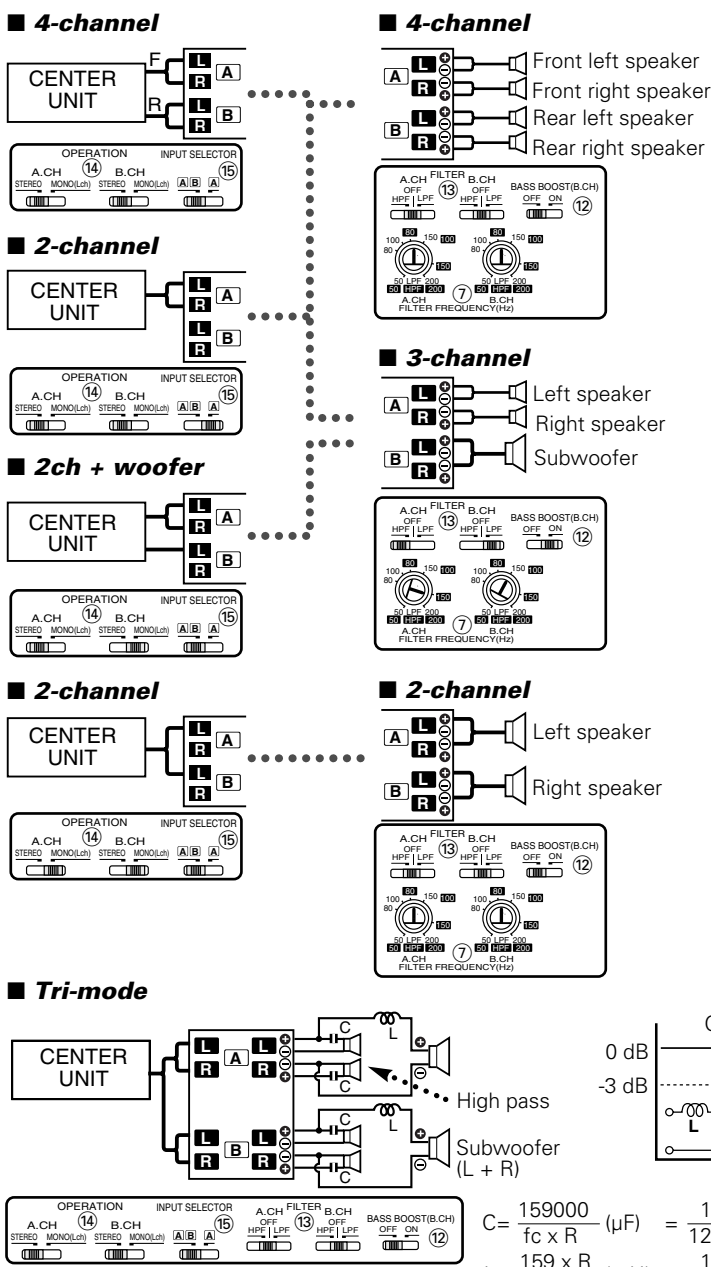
■ 4-channel

CENTER UNIT
F
R
L
R
A
L
R
B

OPERATION
A.CH ⑭ B.CH
STEREO MONO(Lch) STEREO MONO(Lch)
INPUT SELECTOR
A B A ⑮

■ 2-channel

CENTER UNIT
L
R
A
L
R
B

OPERATION
A.CH ⑭ B.CH
STEREO MONO(Lch) STEREO MONO(Lch)
INPUT SELECTOR
A B A ⑮

■ 2ch + woofer

CENTER UNIT
L
R
A
L
R
B

OPERATION
A.CH ⑭ B.CH
STEREO MONO(Lch) STEREO MONO(Lch)
INPUT SELECTOR
A B A ⑮

■ 2-channel

CENTER UNIT
L
R
A
L
R
B

OPERATION
A.CH ⑭ B.CH
STEREO MONO(Lch) STEREO MONO(Lch)
INPUT SELECTOR
A B A ⑮

■ 4-channel

A L R
B L R
Front left speaker
Front right speaker
Rear left speaker
Rear right speaker

A.CH FILTER B.CH
OFF ⑬ OFF
HPF LPF HPF LPF
BASS BOOST(B.CH)
OFF ON ⑫
80 100 150 100 80 150 100
50 LPF 200 50 HPF 200 ⑦ 50 LPF 200 50 HPF 200
A.CH B.CH
FILTER FREQUENCY(Hz)

■ 3-channel

A L R
B L R
Left speaker
Right speaker
Subwoofer

A.CH FILTER B.CH
OFF ⑬ OFF
HPF LPF HPF LPF
BASS BOOST(B.CH)
OFF ON ⑫
80 100 150 100 80 150 100
50 LPF 200 50 HPF 200 ⑦ 50 LPF 200 50 HPF 200
A.CH B.CH
FILTER FREQUENCY(Hz)

■ 2-channel

A L R
B L R
Left speaker
Right speaker

A.CH FILTER B.CH
OFF ⑬ OFF
HPF LPF HPF LPF
BASS BOOST(B.CH)
OFF ON ⑫
80 100 150 100 80 150 100
50 LPF 200 50 HPF 200 ⑦ 50 LPF 200 50 HPF 200
A.CH B.CH
FILTER FREQUENCY(Hz)

■ Tri-mode

CENTER UNIT
L
R
A
L
R
L
R
B
L
R
C
L
C
High pass
C
L
C
Subwoofer (L + R)

0 dB
-3 dB
L

OPERATION
A.CH ⑭ B.CH
STEREO MONO(Lch) STEREO MONO(Lch)
INPUT SELECTOR
A B A ⑮
A.CH FILTER B.CH
OFF ⑬ OFF
HPF LPF HPF LPF
BASS BOOST(B.CH)
OFF ON ⑫

$C=\frac{159000}{fc \times R}$ (μF) $= \frac{1}{12}$ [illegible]
$\frac{159 \times R}{}$ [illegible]